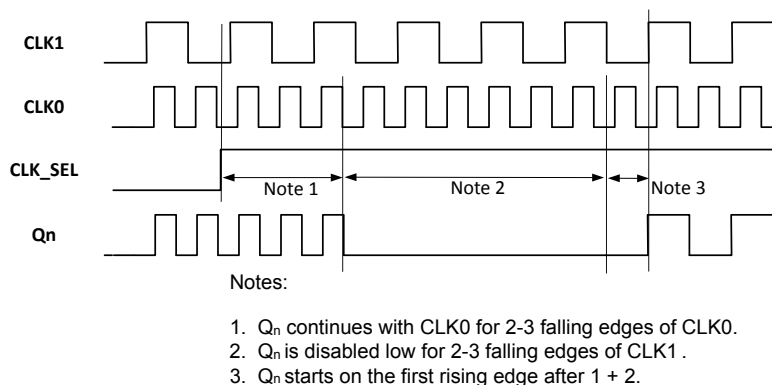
CLK1

CLK0

CLK_SEL

Qn

Note 1

Note 2

Note 3

Notes:

1. $Q_n$ continues with CLK0 for 2-3 falling edges of CLK0.
2. $Q_n$ is disabled low for 2-3 falling edges of CLK1 .
3. $Q_n$ starts on the first rising edge after 1 + 2.